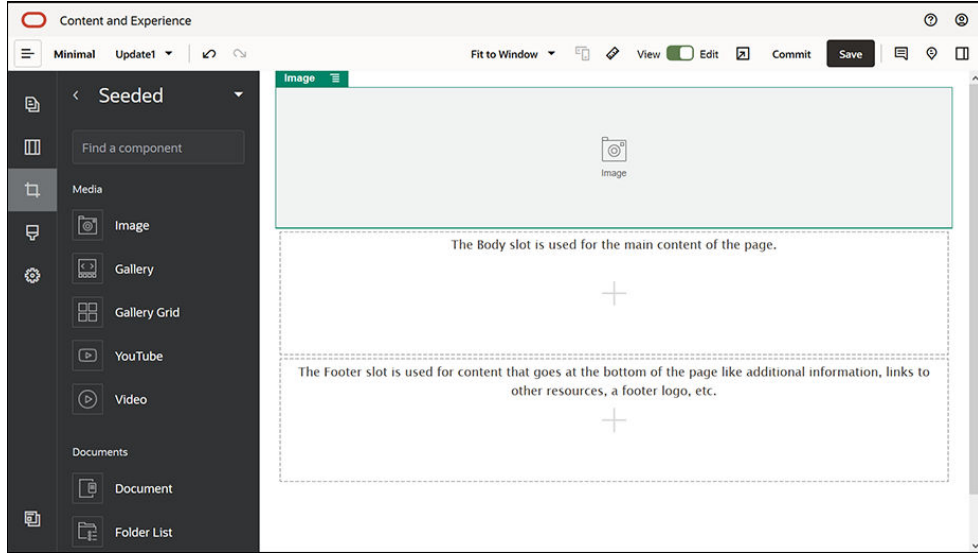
Content and Experience

Minimal Update1 ▾

Fit to Window ▾ View Edit Commit Save

Seeded

Find a component

Media

Image

Gallery

Gallery Grid

YouTube

Video

Documents

Document

Folder List

Image

Image

The Body slot is used for the main content of the page.

The Footer slot is used for content that goes at the bottom of the page like additional information, links to other resources, a footer logo, etc.